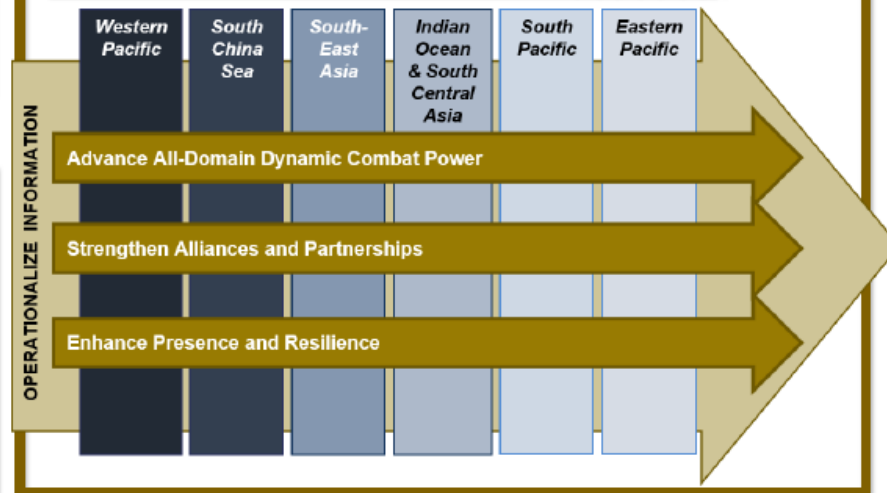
Western Pacific

South China Sea

South-East Asia

Indian Ocean & South Central Asia

South Pacific

Eastern Pacific

OPERATIONALIZE INFORMATION

Advance All-Domain Dynamic Combat Power

Strengthen Alliances and Partnerships

Enhance Presence and Resilience